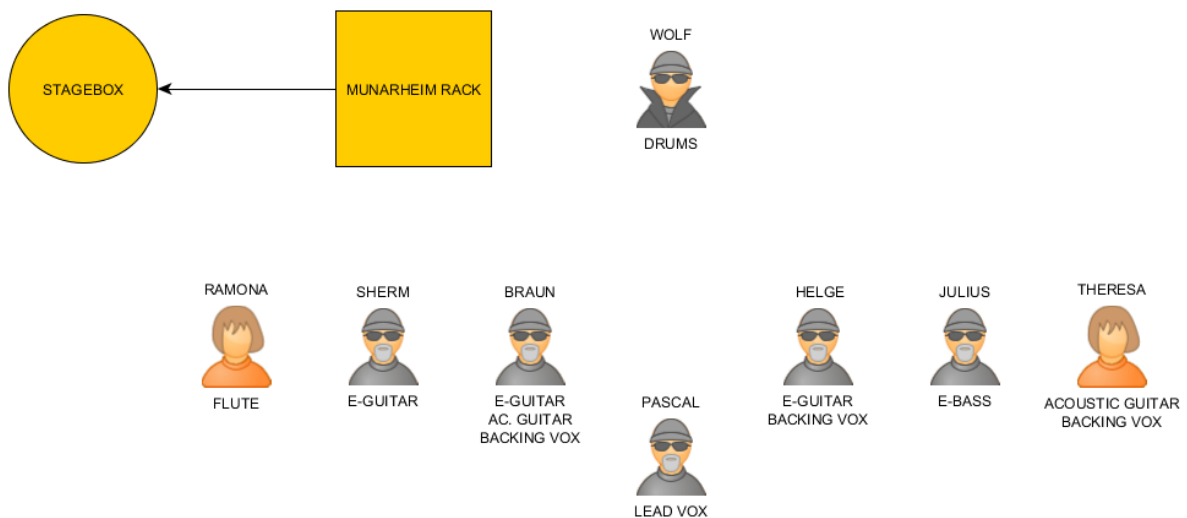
STAGEBOX

MUNARHEIM RACK

WOLF

DRUMS

RAMONA

FLUTE

SHERM

E-GUITAR

BRAUN

E-GUITAR
AC. GUITAR
BACKING VOX

PASCAL

LEAD VOX

HELGE

E-GUITAR
BACKING VOX

JULIUS

E-BASS

THERESA

ACOUSTIC GUITAR
BACKING VOX